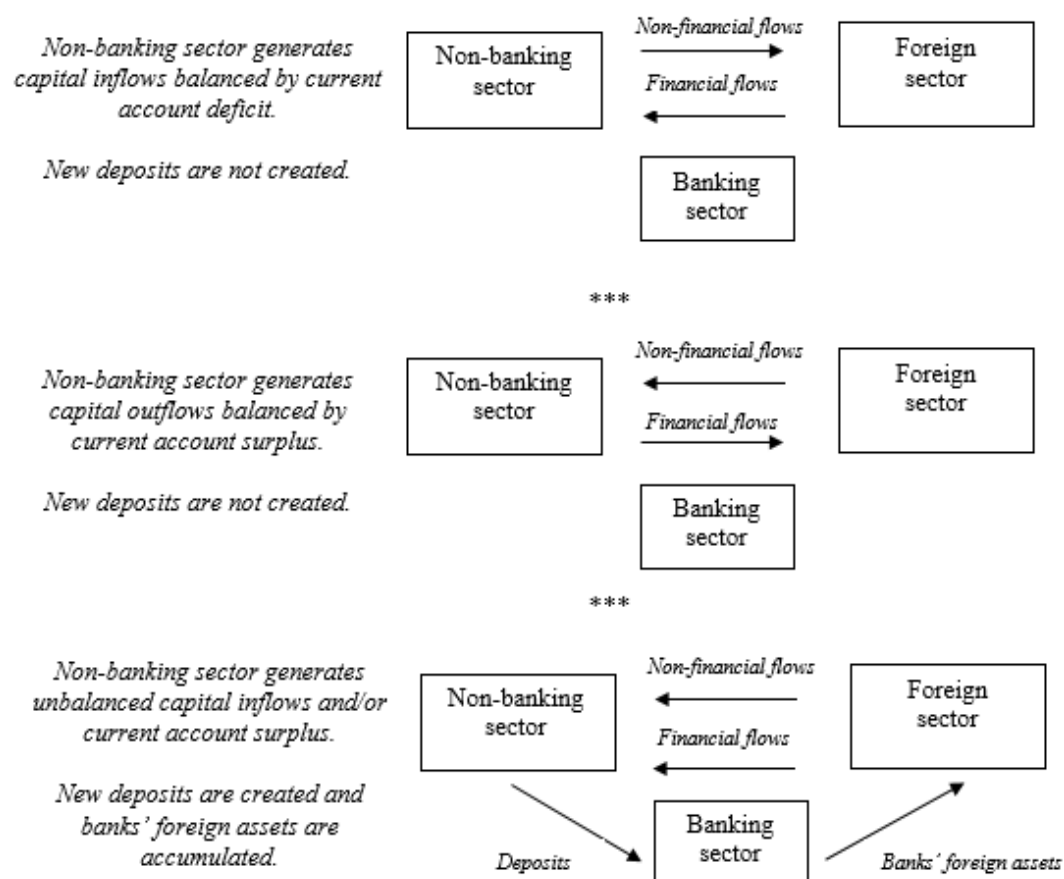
Non-banking sector generates capital inflows balanced by current account deficit.

New deposits are not created.

Non-banking sector

Non-financial flows

Financial flows

Foreign sector

Banking sector

***

Non-banking sector generates capital outflows balanced by current account surplus.

New deposits are not created.

Non-banking sector

Non-financial flows

Financial flows

Foreign sector

Banking sector

***

Non-banking sector generates unbalanced capital inflows and/or current account surplus.

New deposits are created and banks' foreign assets are accumulated.

Non-banking sector

Non-financial flows

Financial flows

Foreign sector

Banking sector

Deposits

Banks' foreign assets